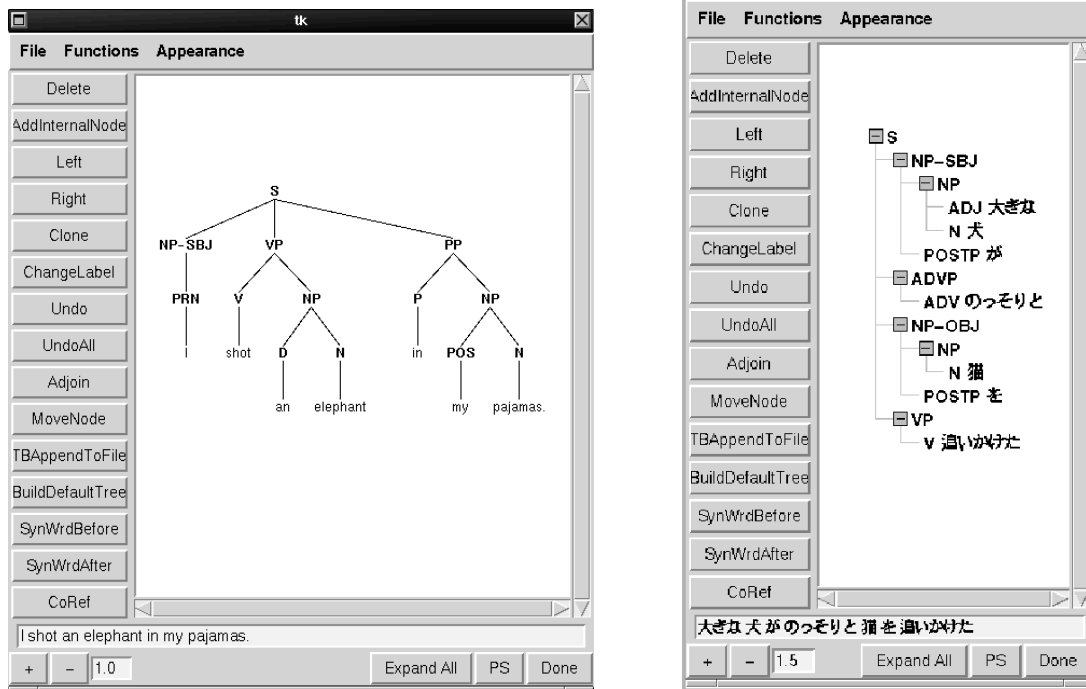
tk

File Functions Appearance

Delete
AddInternalNode
Left
Right
Clone
ChangeLabel
Undo
UndoAll
Adjoin
MoveNode
TBAppendToFile
BuildDefaultTree
SynWrdBefore
SynWrdAfter
CoRef

S
NP-SBJ
VP
PP
PRN
V
NP
P
NP
I
shot
D
N
in
POS
N
an
elephant
my
pajamas.

I shot an elephant in my pajamas.

+ – 1.0 Expand All PS Done

File Functions Appearance

Delete
AddInternalNode
Left
Right
Clone
ChangeLabel
Undo
UndoAll
Adjoin
MoveNode
TBAppendToFile
BuildDefaultTree
SynWrdBefore
SynWrdAfter
CoRef

S
NP-SBJ
NP
ADJ 大きな
N 犬
POSTP が
ADVP
ADV のっそりと
NP-OBJ
NP
N 猫
POSTP を
VP
V 追いかけた

大きな 犬 が のっそりと 猫 を 追いかけた

+ – 1.5 Expand All PS Done